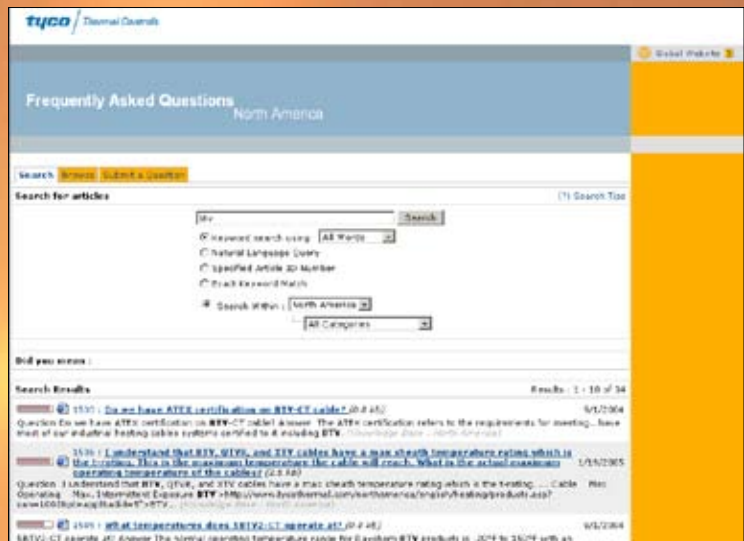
tyco | Thermal Controls

Global Website

Frequently Asked Questions
North America

Search | Browse | Submit a Question

Search for articles

(?) Search Tips

btv

Search

Keyword search using All Words

Natural Language Query

Specified Article ID Number

Exact Keyword Match

Search Within : North America

All Categories

Did you mean :

Search Results

Results : 1 - 10 of 34

1531 : Do we have ATEX certification on BTV-CT cable? (0.0 KB)

9/1/2004

Question Do we have ATEX certification on BTV-CT cable? Answer The ATEX certification refers to the requirements for meeting... have most of our industrial heating cables systems certified to it including BTV. (Knowledge Base : North America)

1536 : I understand that BTV, QTVR, and XTV cables have a max sheath temperature rating which is the heating. This is the maximum temperature the cable will reach. What is the actual maximum operating temperature of the cables? (2.0 KB)

1/19/2005

Question I understand that BTV, QTVR, and XTV cables have a max sheath temperature rating which is the heating. ... Cable Max Operating Max. Intermittent Exposure BTV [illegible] (Knowledge Base : North America)

1505 : What temperatures does SBTV2-CT operate at? (0.0 KB)

9/1/2004

SBTV2-CT operate at? Answer The normal operating temperature range for Raychem BTV products is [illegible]